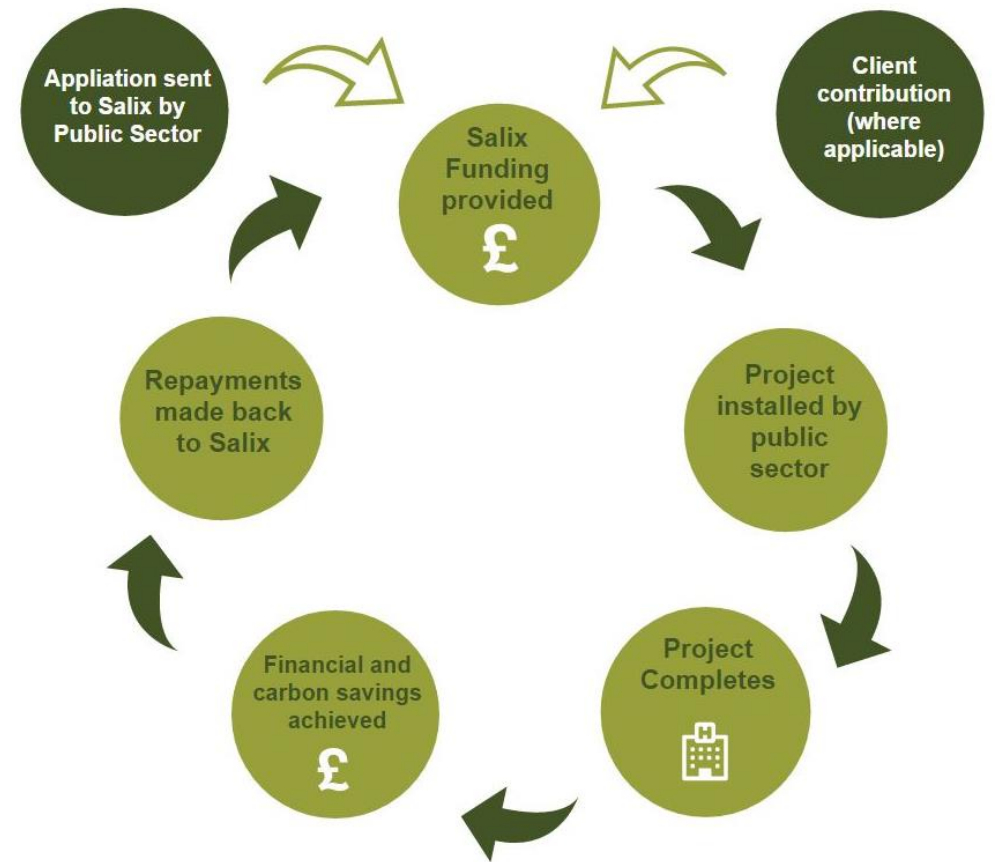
Appliation sent to Salix by Public Sector

Client contribution (where applicable)

Salix Funding provided

£

Project installed by public sector

Project Completes

Financial and carbon savings achieved

£

Repayments made back to Salix